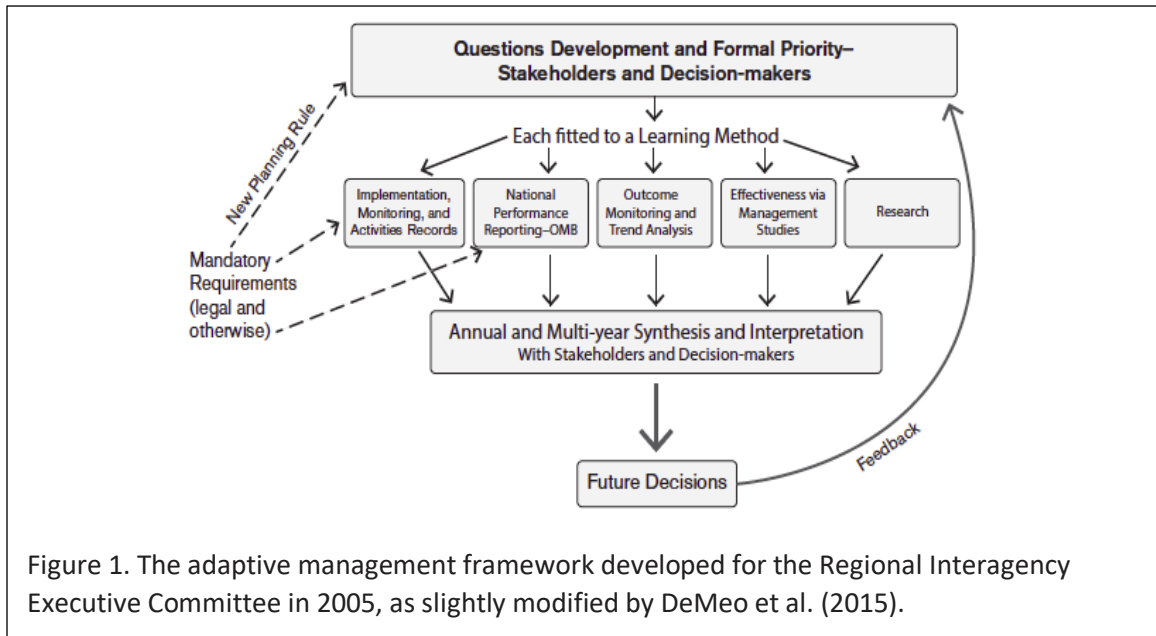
Questions Development and Formal Priority–
Stakeholders and Decision-makers

New Planning Rule

Each fitted to a Learning Method

Implementation, Monitoring, and Activities Records

National Performance Reporting–OMB

Outcome Monitoring and Trend Analysis

Effectiveness via Management Studies

Research

Mandatory Requirements (legal and otherwise)

Annual and Multi-year Synthesis and Interpretation
With Stakeholders and Decision-makers

Future Decisions

Feedback

Figure 1. The adaptive management framework developed for the Regional Interagency Executive Committee in 2005, as slightly modified by DeMeo et al. (2015).